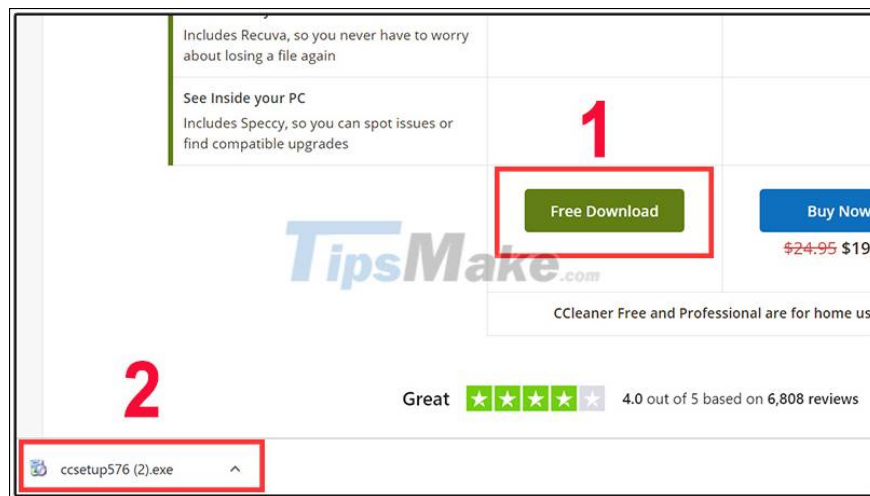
Includes Recuva, so you never have to worry about losing a file again

See Inside your PC

Includes Speccy, so you can spot issues or find compatible upgrades

1

Free Download

Buy Now

$24.95 $19

TipsMake.com

CCleaner Free and Professional are for home us

2

Great

4.0 out of 5 based on 6,808 reviews

ccsetup576 (2).exe